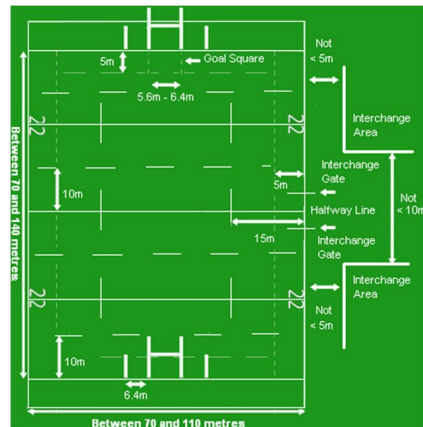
5m
Goal Square
Not < 5m
5.6m - 6.4m
22
22
Interchange Area
Between 70 and 140 metres
Interchange Gate
10m
5m
Not < 10m
Halfway Line
15m
Interchange Gate
22
22
Interchange Area
Not < 5m
10m
6.4m
Between 70 and 110 metres